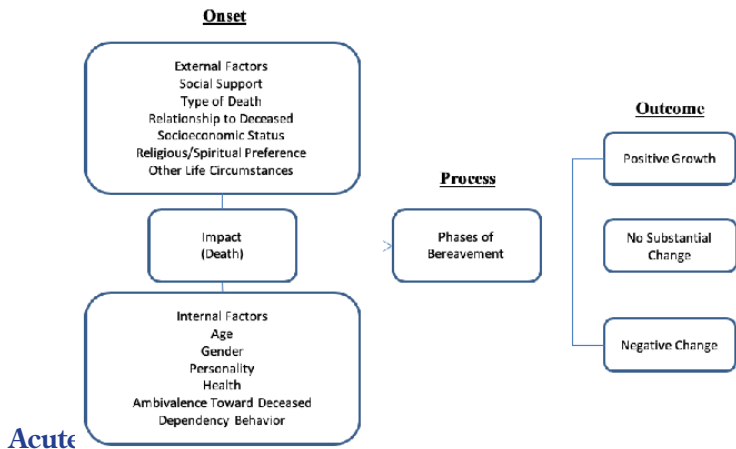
Onset

External Factors
Social Support
Type of Death
Relationship to Deceased
Socioeconomic Status
Religious/Spiritual Preference
Other Life Circumstances

Impact
(Death)

Internal Factors
Age
Gender
Personality
Health
Ambivalence Toward Deceased
Dependency Behavior

Process

Phases of Bereavement

Outcome

Positive Growth

No Substantial Change

Negative Change

Acute